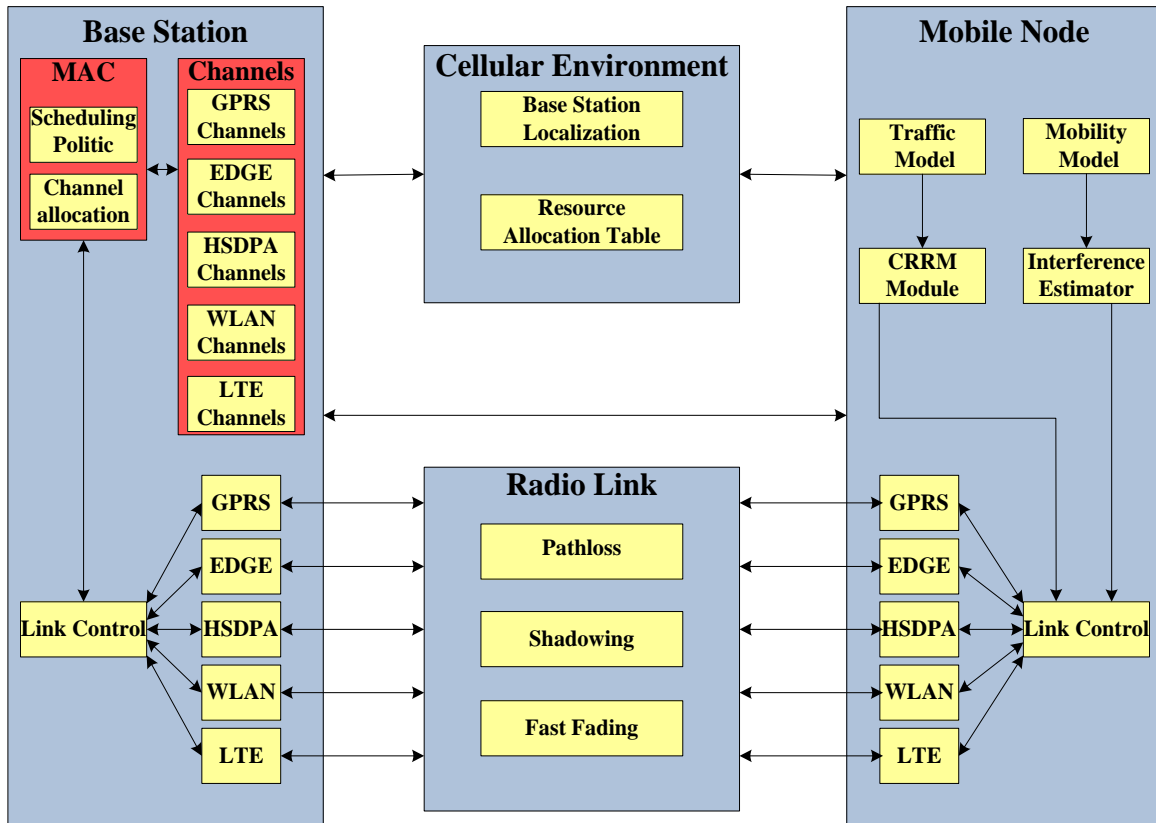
Base Station

MAC

Scheduling Politic

Channel allocation

Channels

GPRS Channels

EDGE Channels

HSDPA Channels

WLAN Channels

LTE Channels

Link Control

GPRS

EDGE

HSDPA

WLAN

LTE

Cellular Environment

Base Station Localization

Resource Allocation Table

Radio Link

Pathloss

Shadowing

Fast Fading

Mobile Node

Traffic Model

Mobility Model

CRRM Module

Interference Estimator

GPRS

EDGE

HSDPA

WLAN

LTE

Link Control